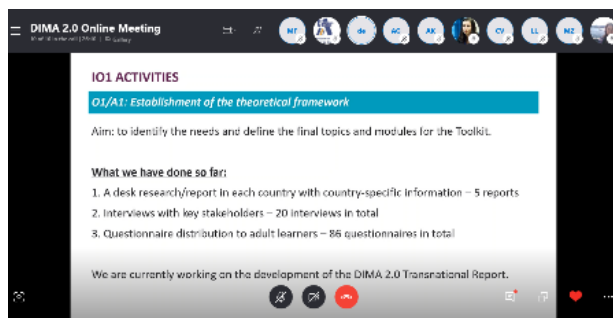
DIMA 2.0 Online Meeting

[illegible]

MF

de

AC

AK

CV

LL

MZ

IO1 ACTIVITIES

O1/A1: Establishment of the theoretical framework

Aim: to identify the needs and define the final topics and modules for the Toolkit.

What we have done so far:

1. A desk research/report in each country with country-specific information – 5 reports

2. Interviews with key stakeholders – 20 interviews in total

3. Questionnaire distribution to adult learners – 86 questionnaires in total

We are currently working on the development of the DIMA 2.0 Transnational Report.